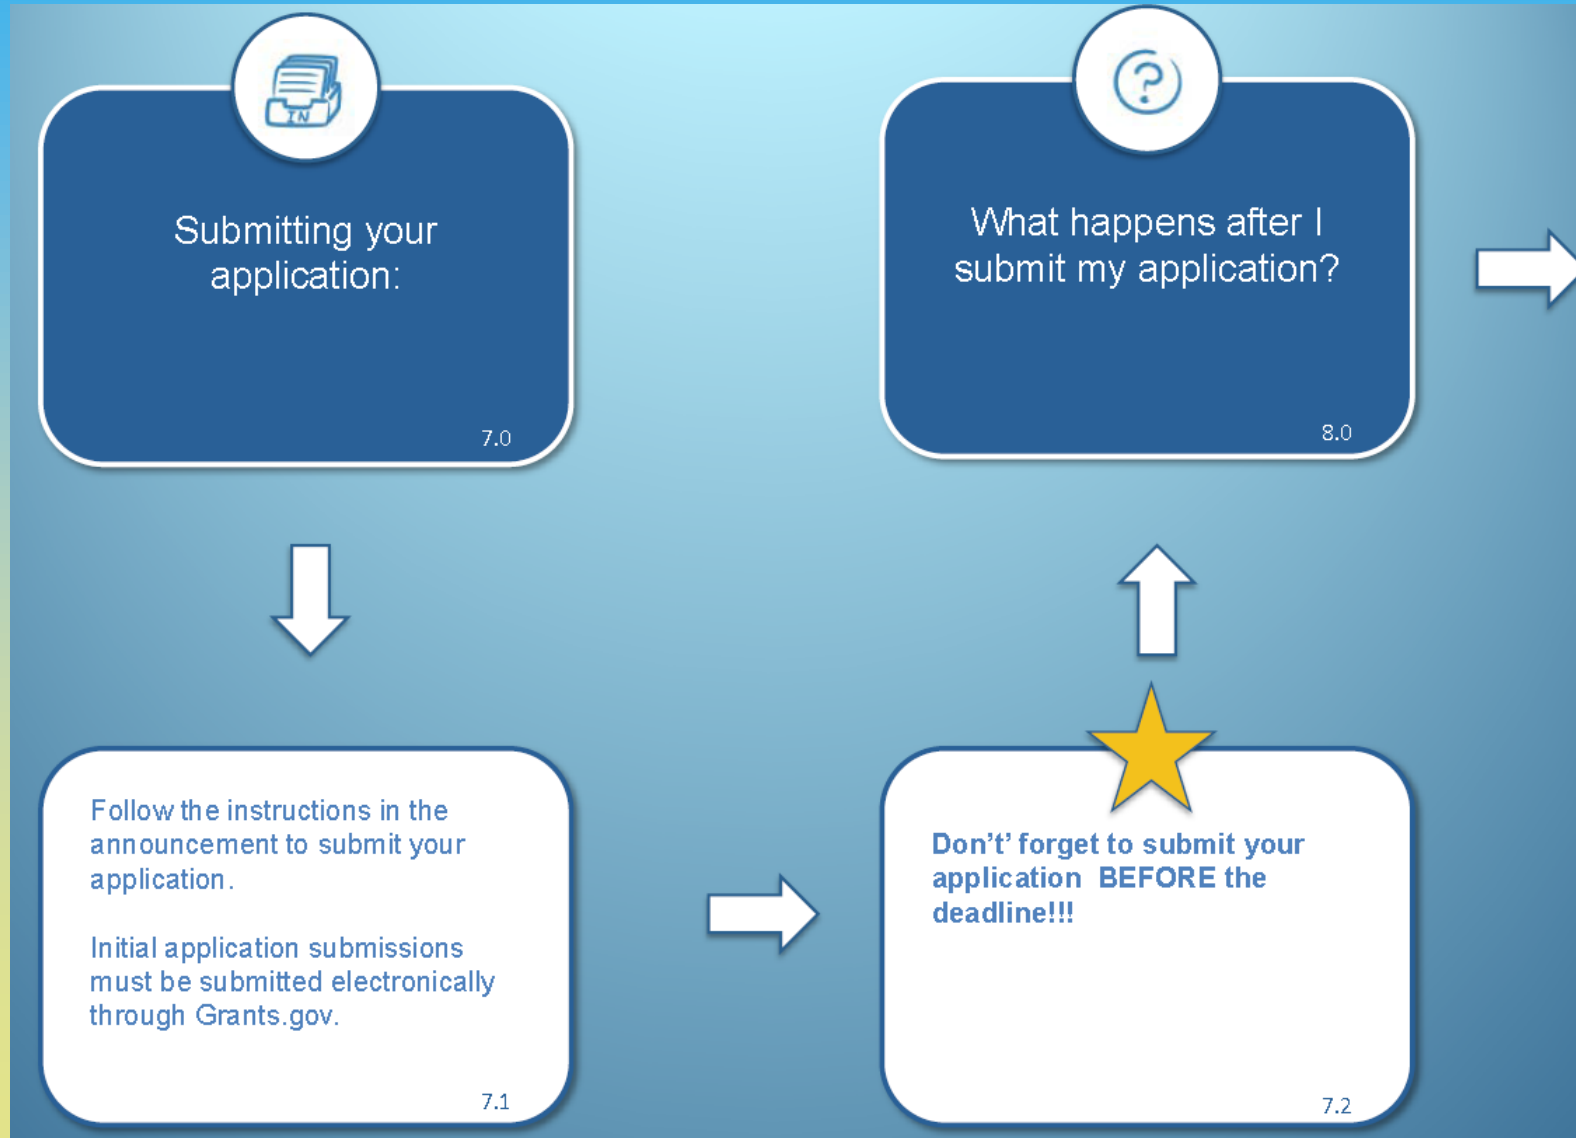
IN

Submitting your application:

7.0

What happens after I submit my application?

8.0

Follow the instructions in the announcement to submit your application.

Initial application submissions must be submitted electronically through Grants.gov.

7.1

Don't' forget to submit your application BEFORE the deadline!!!

7.2